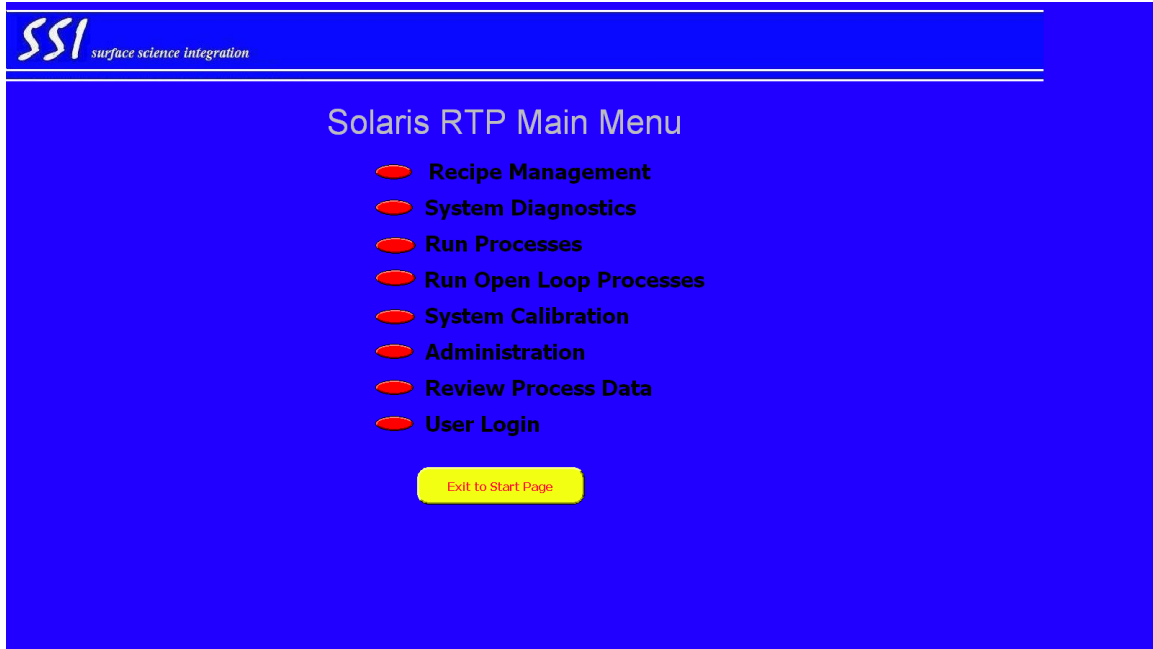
SSI surface science integration

Solaris RTP Main Menu

Recipe Management

System Diagnostics

Run Processes

Run Open Loop Processes

System Calibration

Administration

Review Process Data

User Login

Exit to Start Page